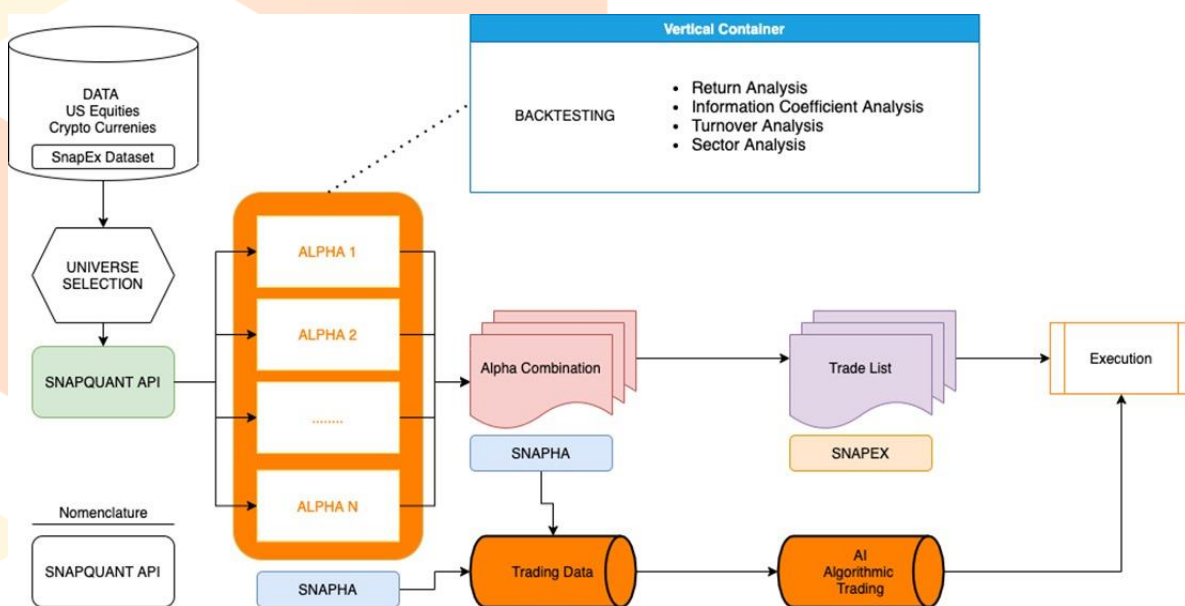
Vertical Container

BACKTESTING

- Return Analysis
- Information Coefficient Analysis
- Turnover Analysis
- Sector Analysis

DATA
US Equities
Crypto Currenies

SnapEx Dataset

UNIVERSE SELECTION

SNAPQUANT API

ALPHA 1

ALPHA 2

........

ALPHA N

Alpha Combination

SNAPHA

Trade List

SNAPEX

Execution

Nomenclature

SNAPQUANT API

SNAPHA

Trading Data

AI
Algorithmic
Trading